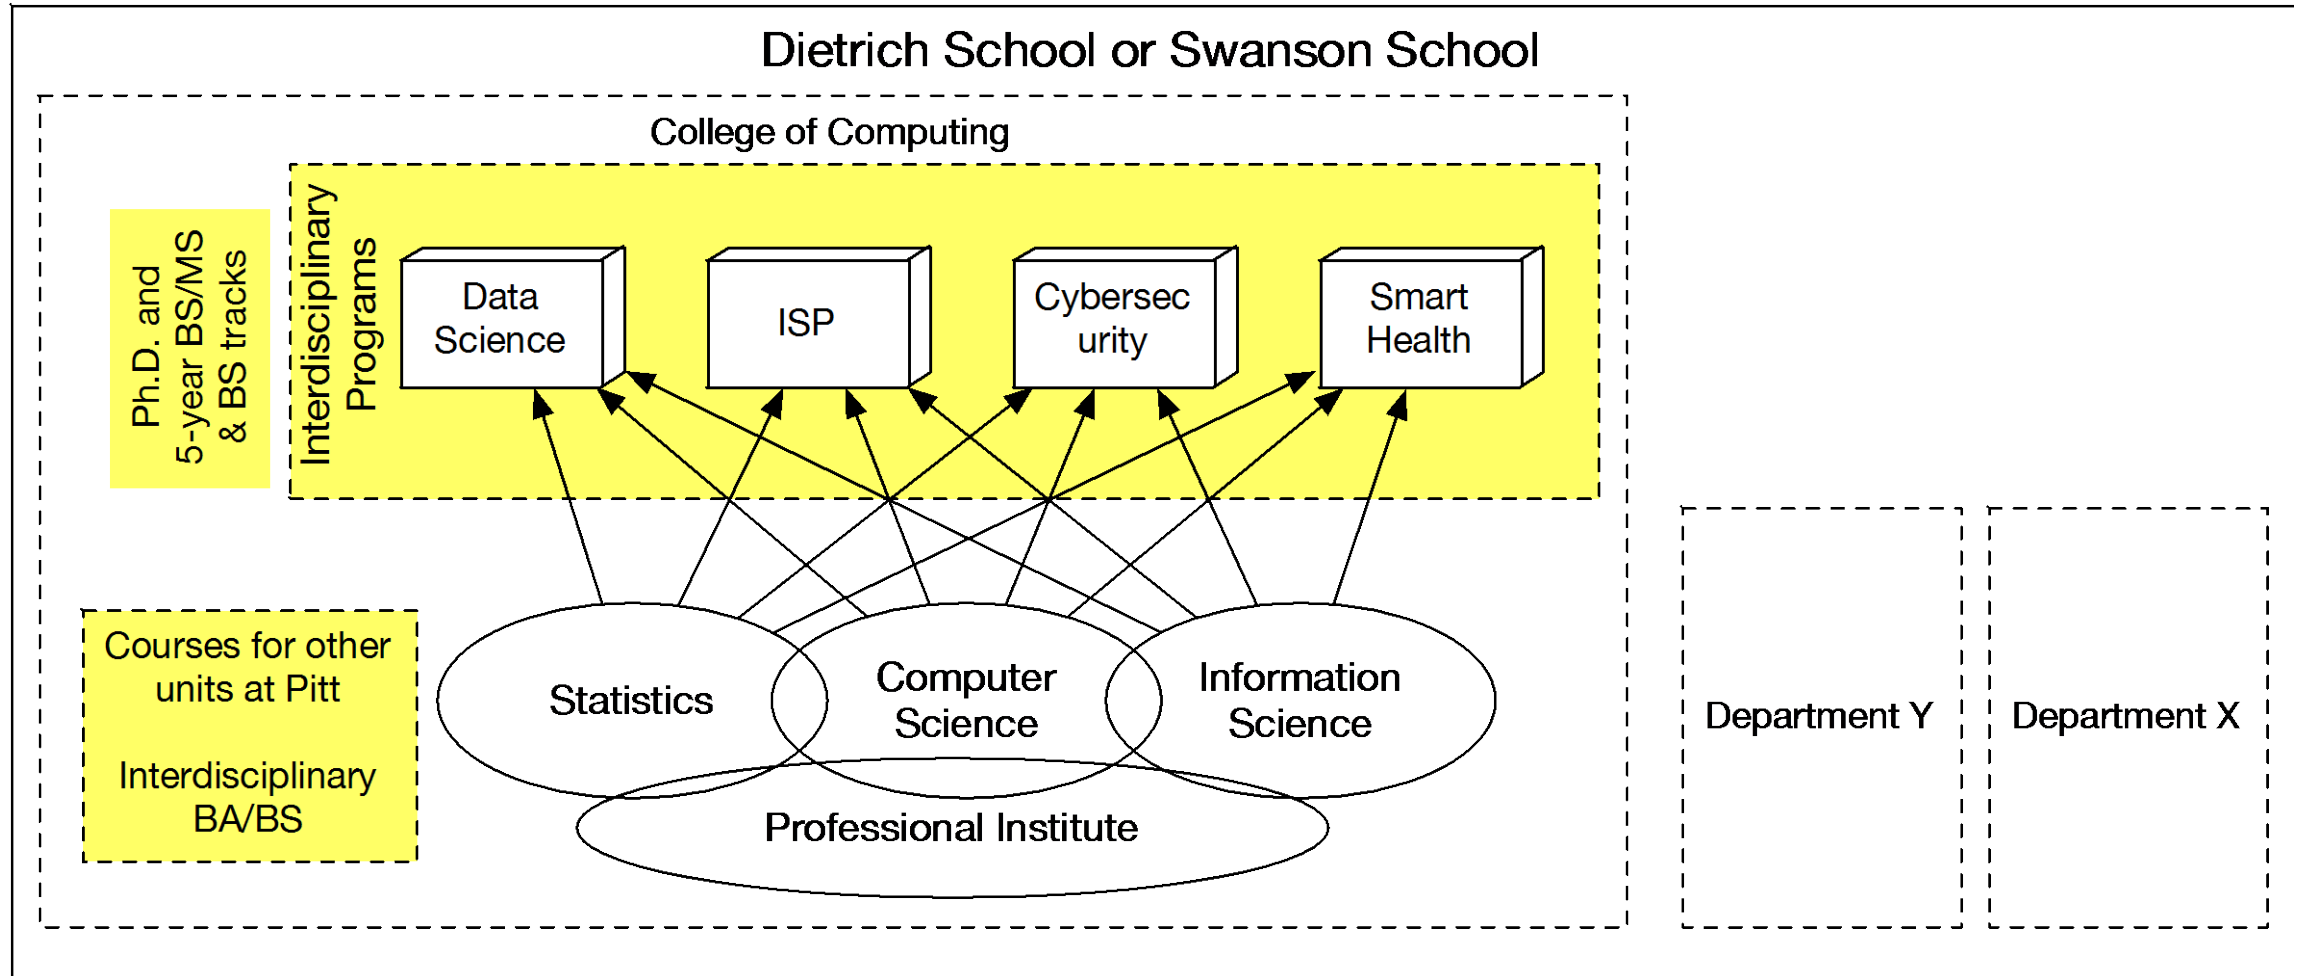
Dietrich School or Swanson School

College of Computing

Ph.D. and 5-year BS/MS & BS tracks

Interdisciplinary Programs

Data Science

ISP

Cybersec urity

Smart Health

Courses for other units at Pitt

Interdisciplinary BA/BS

Statistics

Computer Science

Information Science

Professional Institute

Department Y

Department X